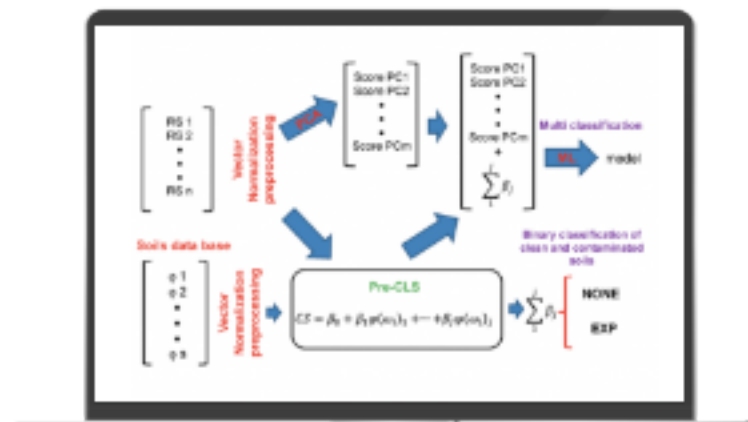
RS 1
RS 2
•
•
•
RS n

Vector
Normalization
preprocessing

PCA

Score PC1
Score PC2
•
•
•
Score PCm

Score PC1
Score PC2
•
•
•
Score PCm
+
$\sum_{1}^{j} \beta_j$

Multi classification

ML

model

Soils data base

φ 1
φ 2
•
•
•
φ n

Vector
Normalization
preprocessing

Pre-CLS

$CS = \beta_0 + \beta_1\varphi(\omega_1)_1 + \cdots + \beta_j\varphi(\omega_1)_j$

Binary classification of clean and contaminated soils

$\sum_{1}^{j} \beta_j$

NONE

EXP